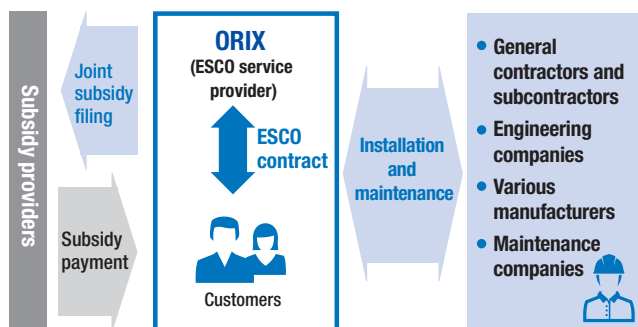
Subsidy providers

Joint subsidy filing

Subsidy payment

ORIX (ESCO service provider)

ESCO contract

Customers

Installation and maintenance

General contractors and subcontractors

Engineering companies

Various manufacturers

Maintenance companies